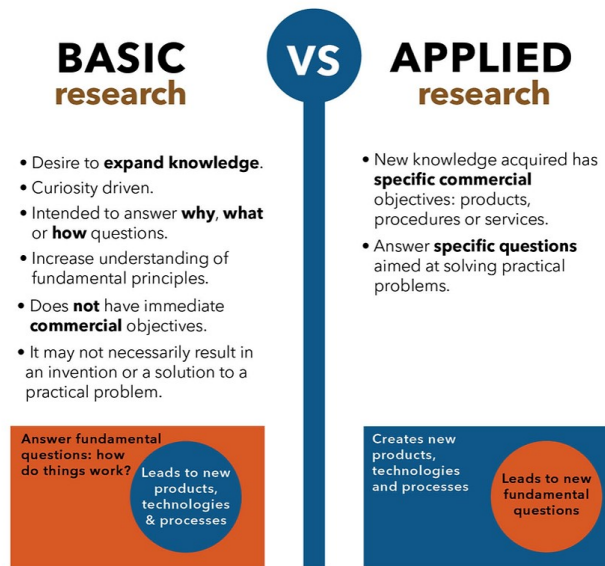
BASIC
research

VS

APPLIED
research

• Desire to expand knowledge.
• Curiosity driven.
• Intended to answer why, what or how questions.
• Increase understanding of fundamental principles.
• Does not have immediate commercial objectives.
• It may not necessarily result in an invention or a solution to a practical problem.

Answer fundamental questions: how do things work?

Leads to new products, technologies & processes

• New knowledge acquired has specific commercial objectives: products, procedures or services.
• Answer specific questions aimed at solving practical problems.

Creates new products, technologies and processes

Leads to new fundamental questions